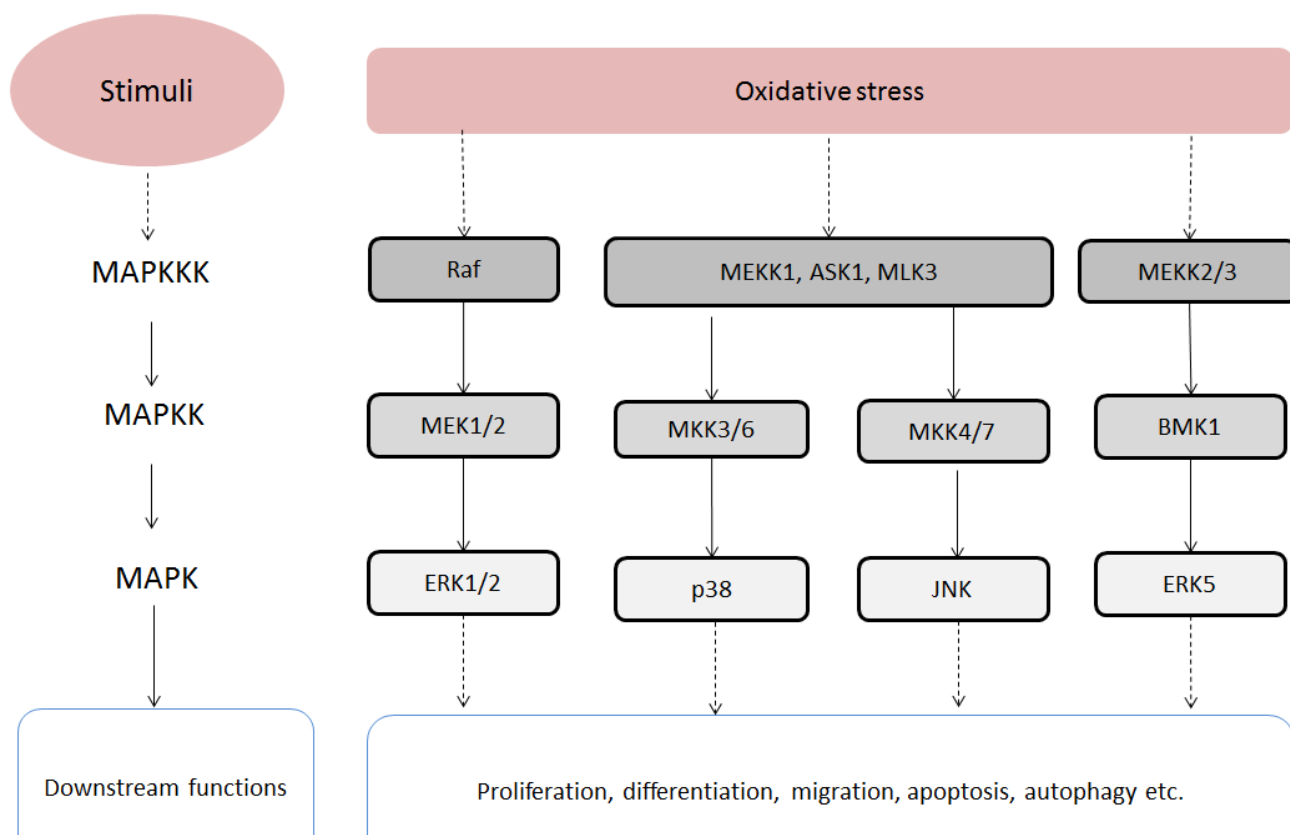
Stimuli

Oxidative stress

MAPKKK

Raf

MEKK1, ASK1, MLK3

MEKK2/3

MAPKK

MEK1/2

MKK3/6

MKK4/7

BMK1

MAPK

ERK1/2

p38

JNK

ERK5

Downstream functions

Proliferation, differentiation, migration, apoptosis, autophagy etc.